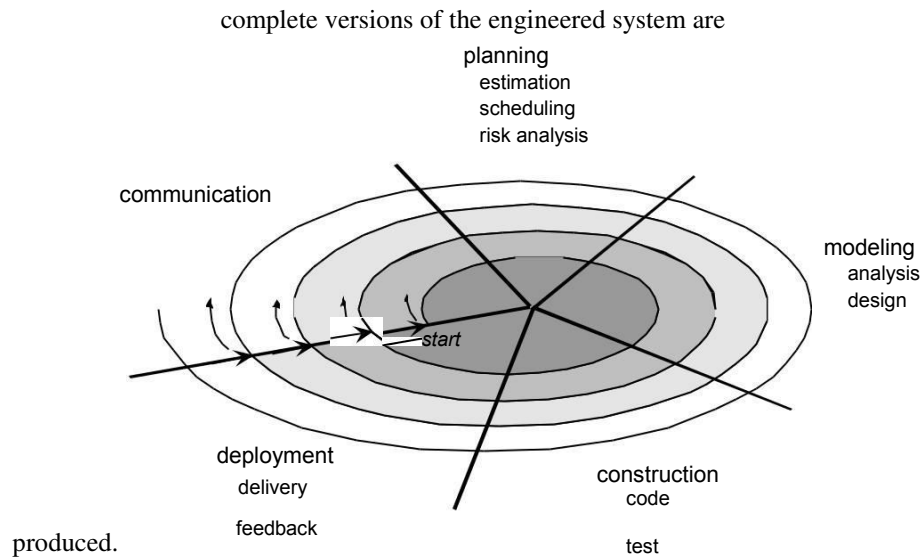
complete versions of the engineered system are

planning
estimation
scheduling
risk analysis

communication

modeling
analysis
design

start

deployment
delivery
feedback

construction
code
test

produced.